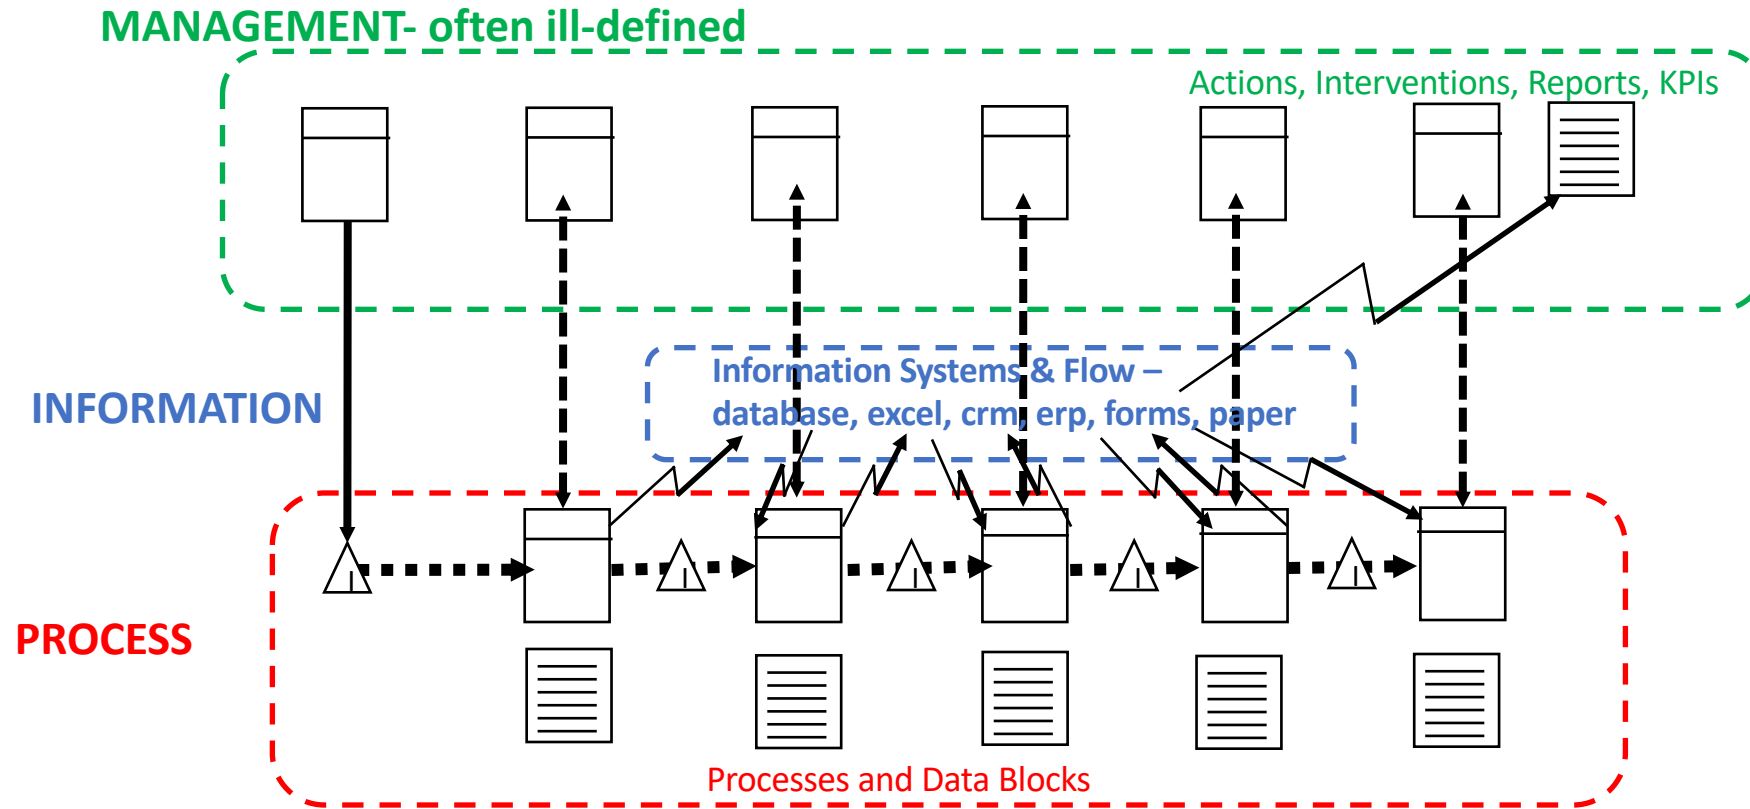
MANAGEMENT- often ill-defined

Actions, Interventions, Reports, KPIs

INFORMATION

Information Systems & Flow – database, excel, crm, erp, forms, paper

PROCESS

I

I

I

I

I

Processes and Data Blocks